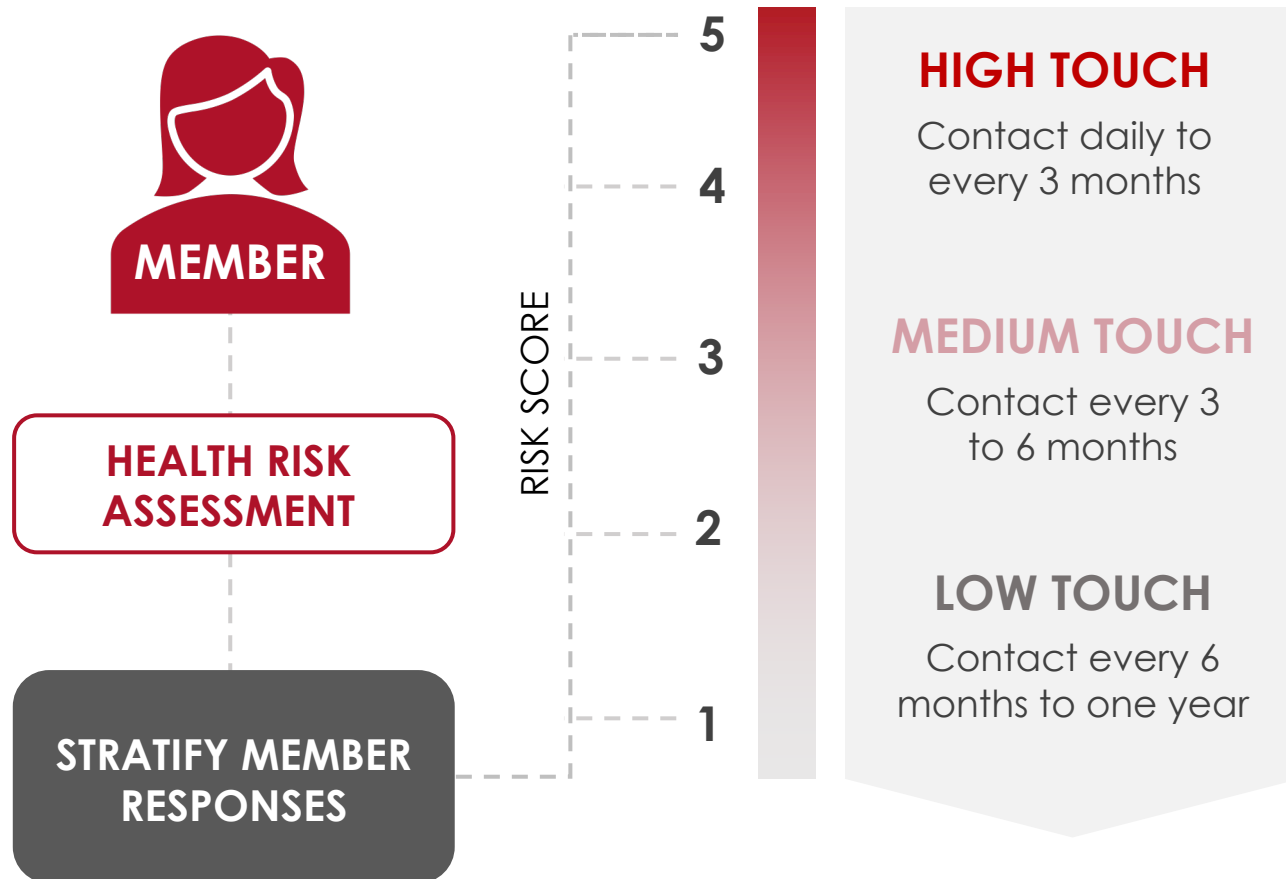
MEMBER

HEALTH RISK ASSESSMENT

STRATIFY MEMBER RESPONSES

RISK SCORE

5

4

3

2

1

HIGH TOUCH

Contact daily to every 3 months

MEDIUM TOUCH

Contact every 3 to 6 months

LOW TOUCH

Contact every 6 months to one year